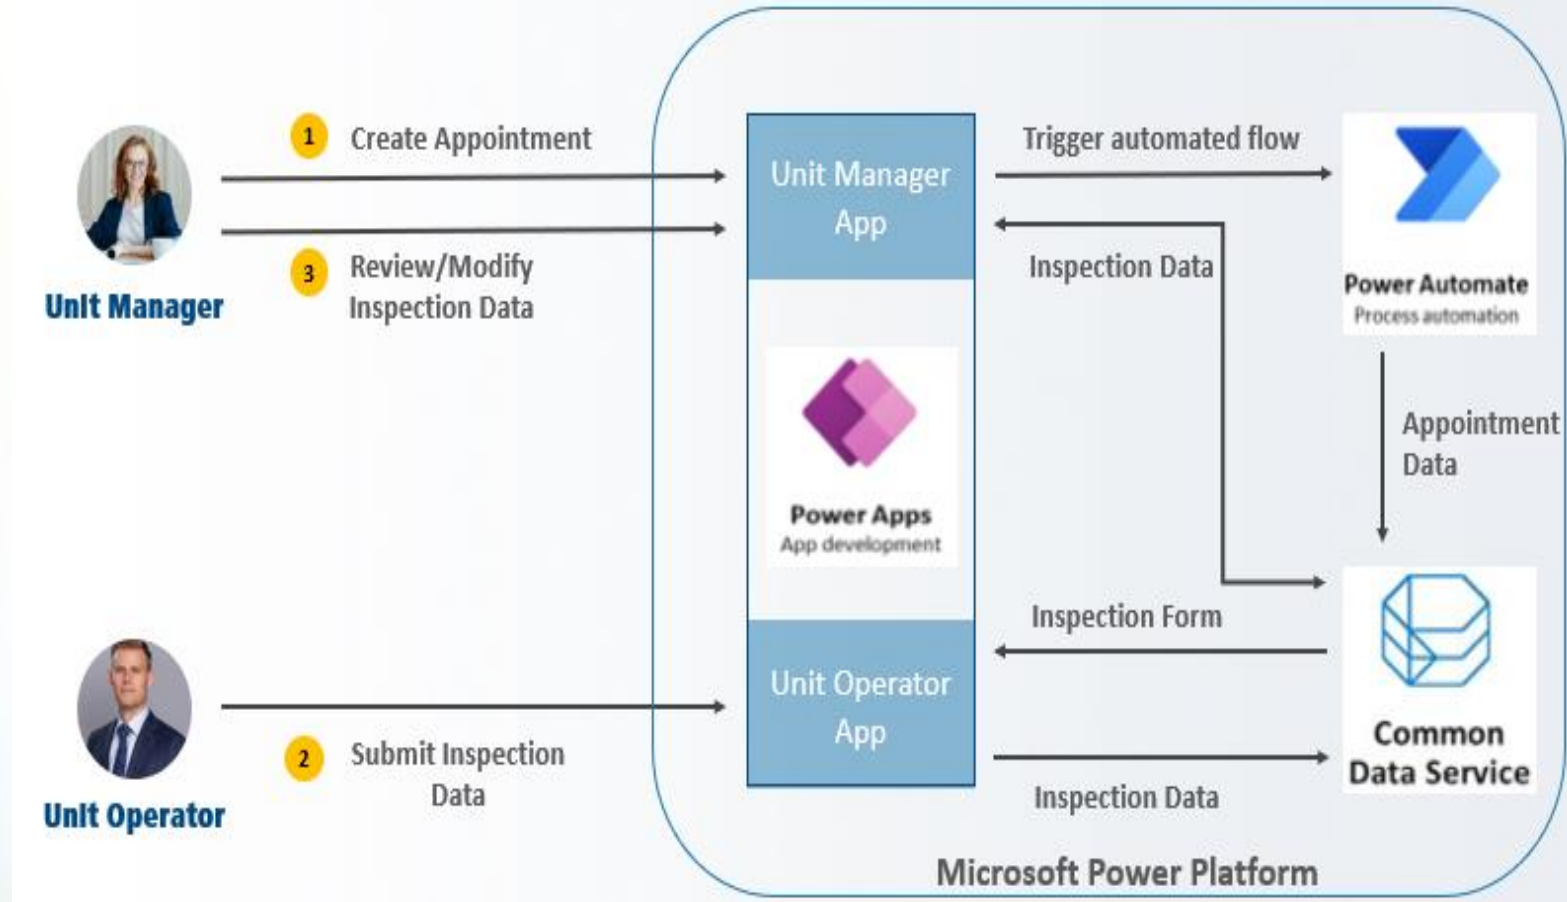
1 Create Appointment

3 Review/Modify Inspection Data

Unit Manager

Unit Manager App

Trigger automated flow

Inspection Data

Power Automate
Process automation

Appointment Data

Power Apps
App development

Inspection Form

Common Data Service

Unit Operator App

Inspection Data

2 Submit Inspection Data

Unit Operator

Microsoft Power Platform